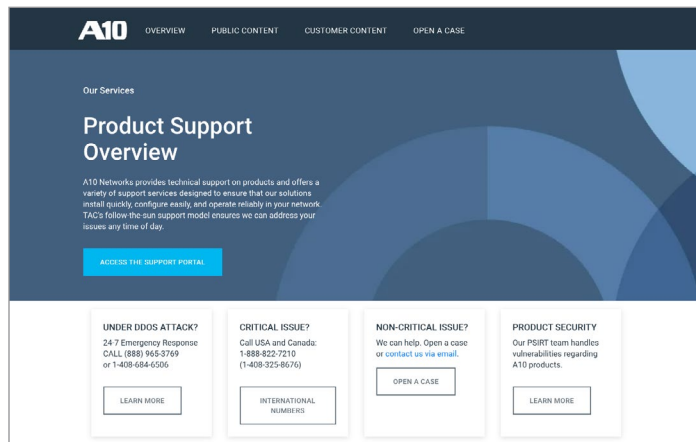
A10 OVERVIEW PUBLIC CONTENT CUSTOMER CONTENT OPEN A CASE

Our Services

Product Support Overview

A10 Networks provides technical support on products and offers a variety of support services designed to ensure that our solutions install quickly, configure easily, and operate reliably in your network. TAC's follow-the-sun support model ensures we can address your issues any time of day.

ACCESS THE SUPPORT PORTAL

UNDER DDOS ATTACK?
24-7 Emergency Response CALL (888) 965-3769 or 1-408-684-6506

LEARN MORE

CRITICAL ISSUE?
Call USA and Canada: 1-888-822-7210 (1-408-325-8676)

INTERNATIONAL NUMBERS

NON-CRITICAL ISSUE?
We can help. Open a case or contact us via email.

OPEN A CASE

PRODUCT SECURITY
Our PSIRT team handles vulnerabilities regarding A10 products.

LEARN MORE